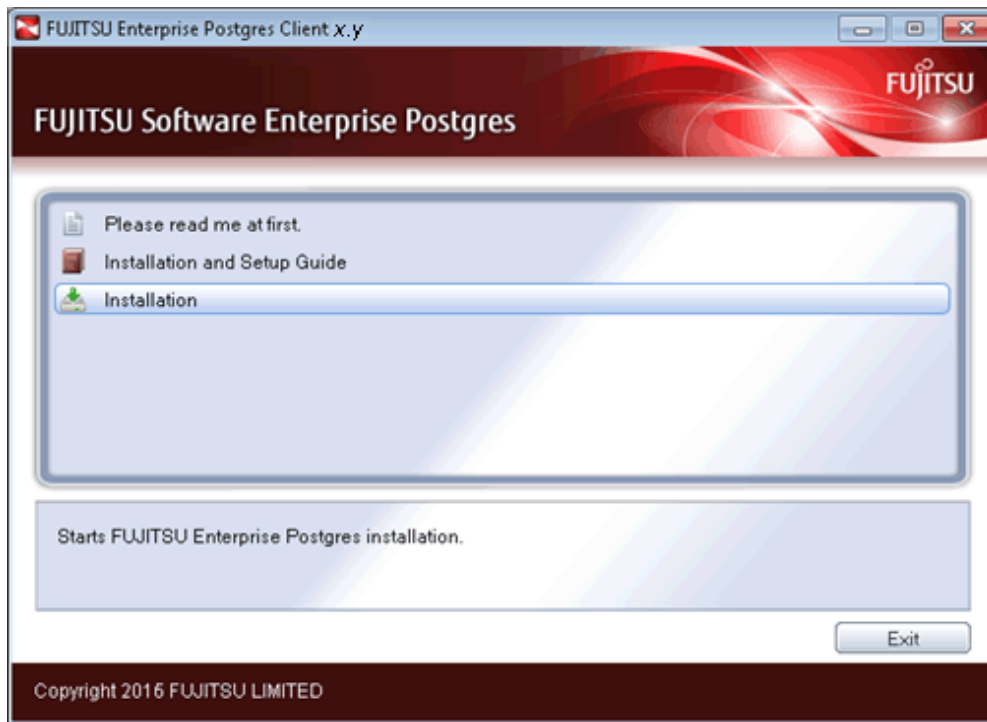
FUJITSU Enterprise Postgres Client x.y

FUJITSU

FUJITSU Software Enterprise Postgres

Please read me at first.

Installation and Setup Guide

Installation

Starts FUJITSU Enterprise Postgres installation.

Exit

Copyright 2016 FUJITSU LIMITED